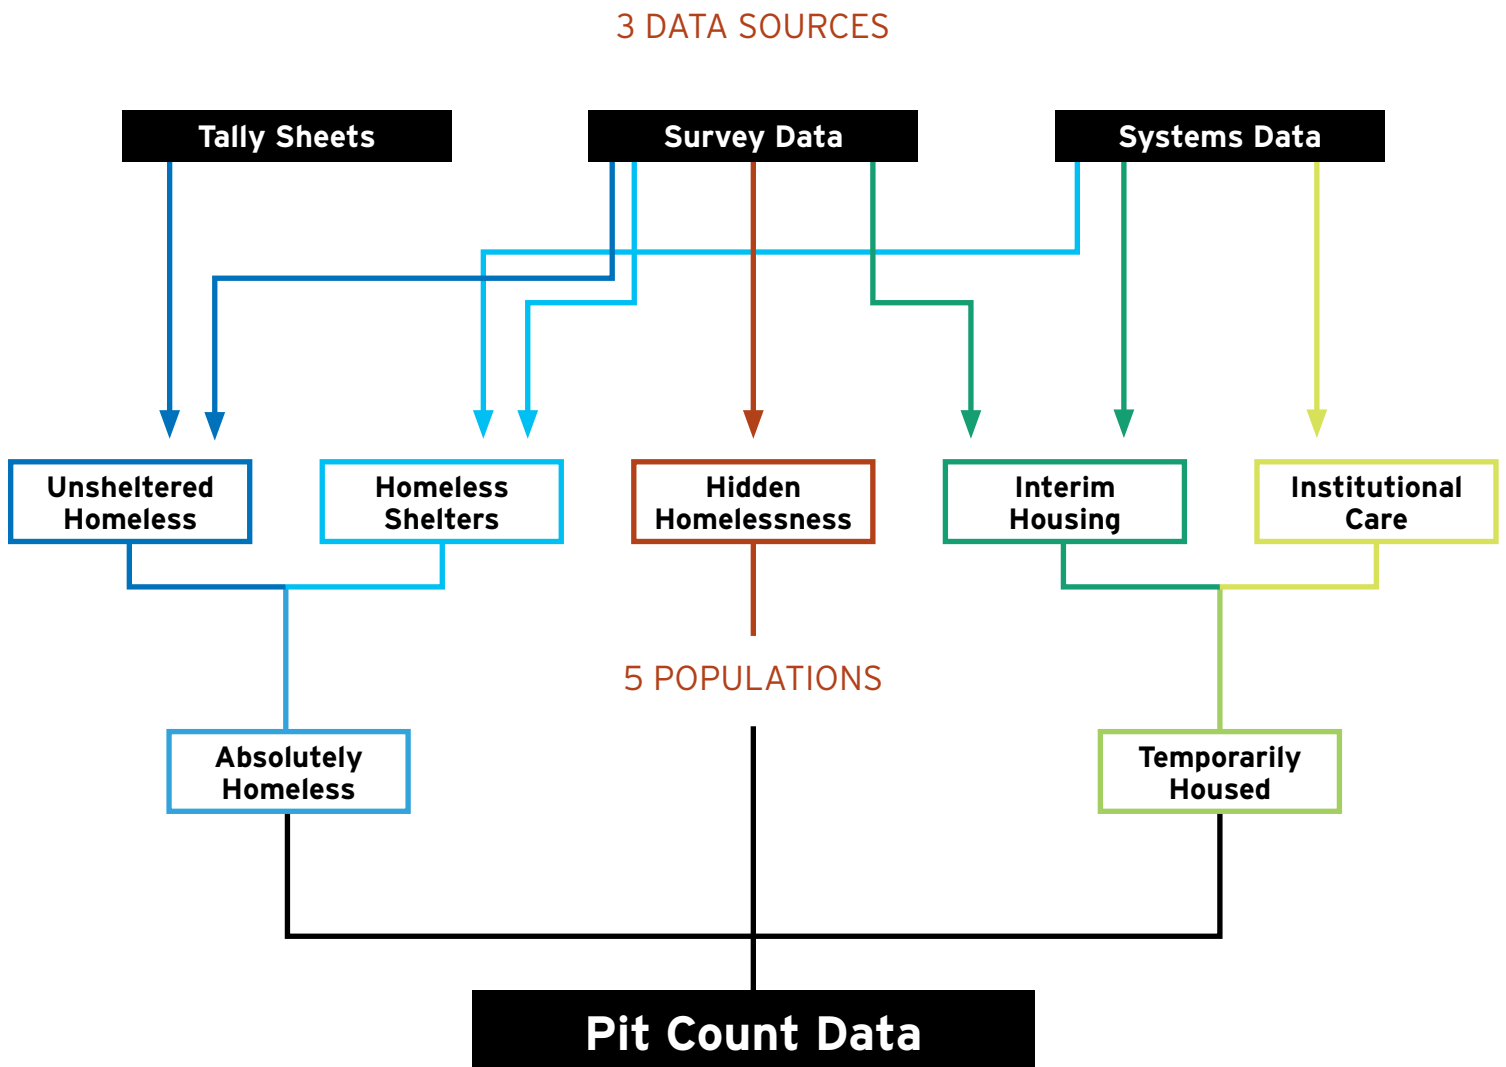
3 DATA SOURCES

Tally Sheets

Survey Data

Systems Data

Unsheltered Homeless

Homeless Shelters

Hidden Homelessness

Interim Housing

Institutional Care

5 POPULATIONS

Absolutely Homeless

Temporarily Housed

Pit Count Data